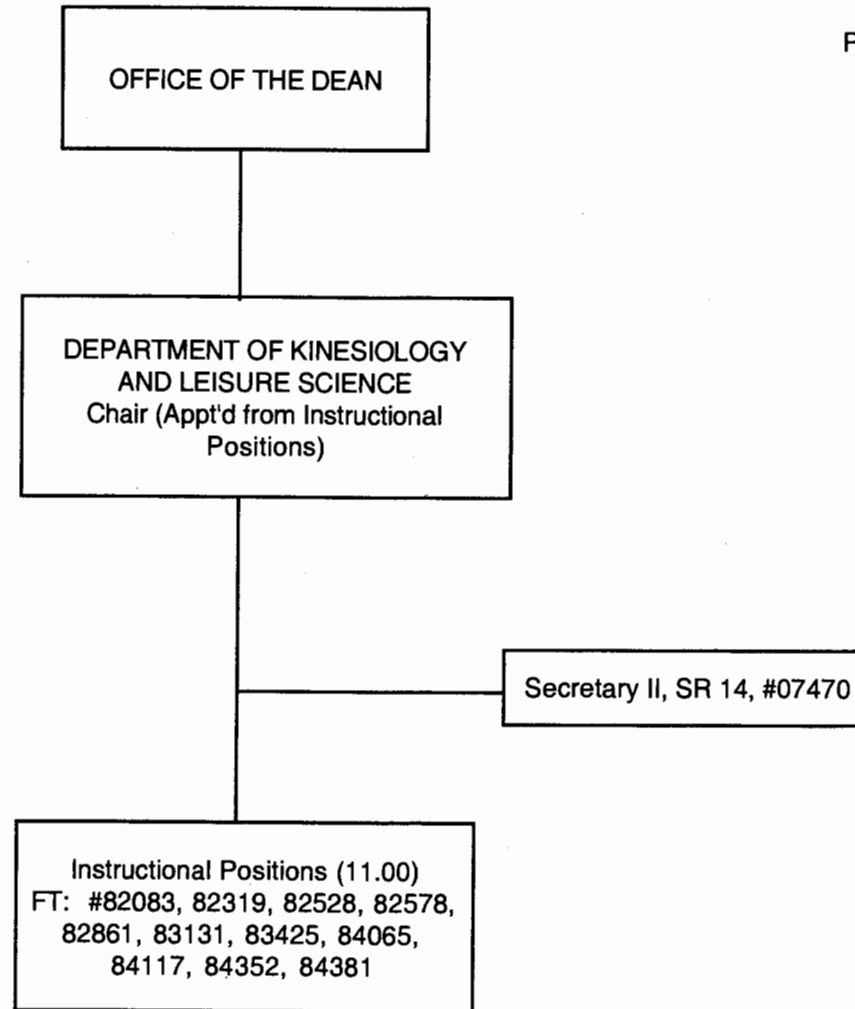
P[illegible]

OFFICE OF THE DEAN

DEPARTMENT OF KINESIOLOGY AND LEISURE SCIENCE
Chair (Appt'd from Instructional Positions)

Secretary II, SR 14, #07470

Instructional Positions (11.00)
FT: #82083, 82319, 82528, 82578, 82861, 83131, 83425, 84065, 84117, 84352, 84381